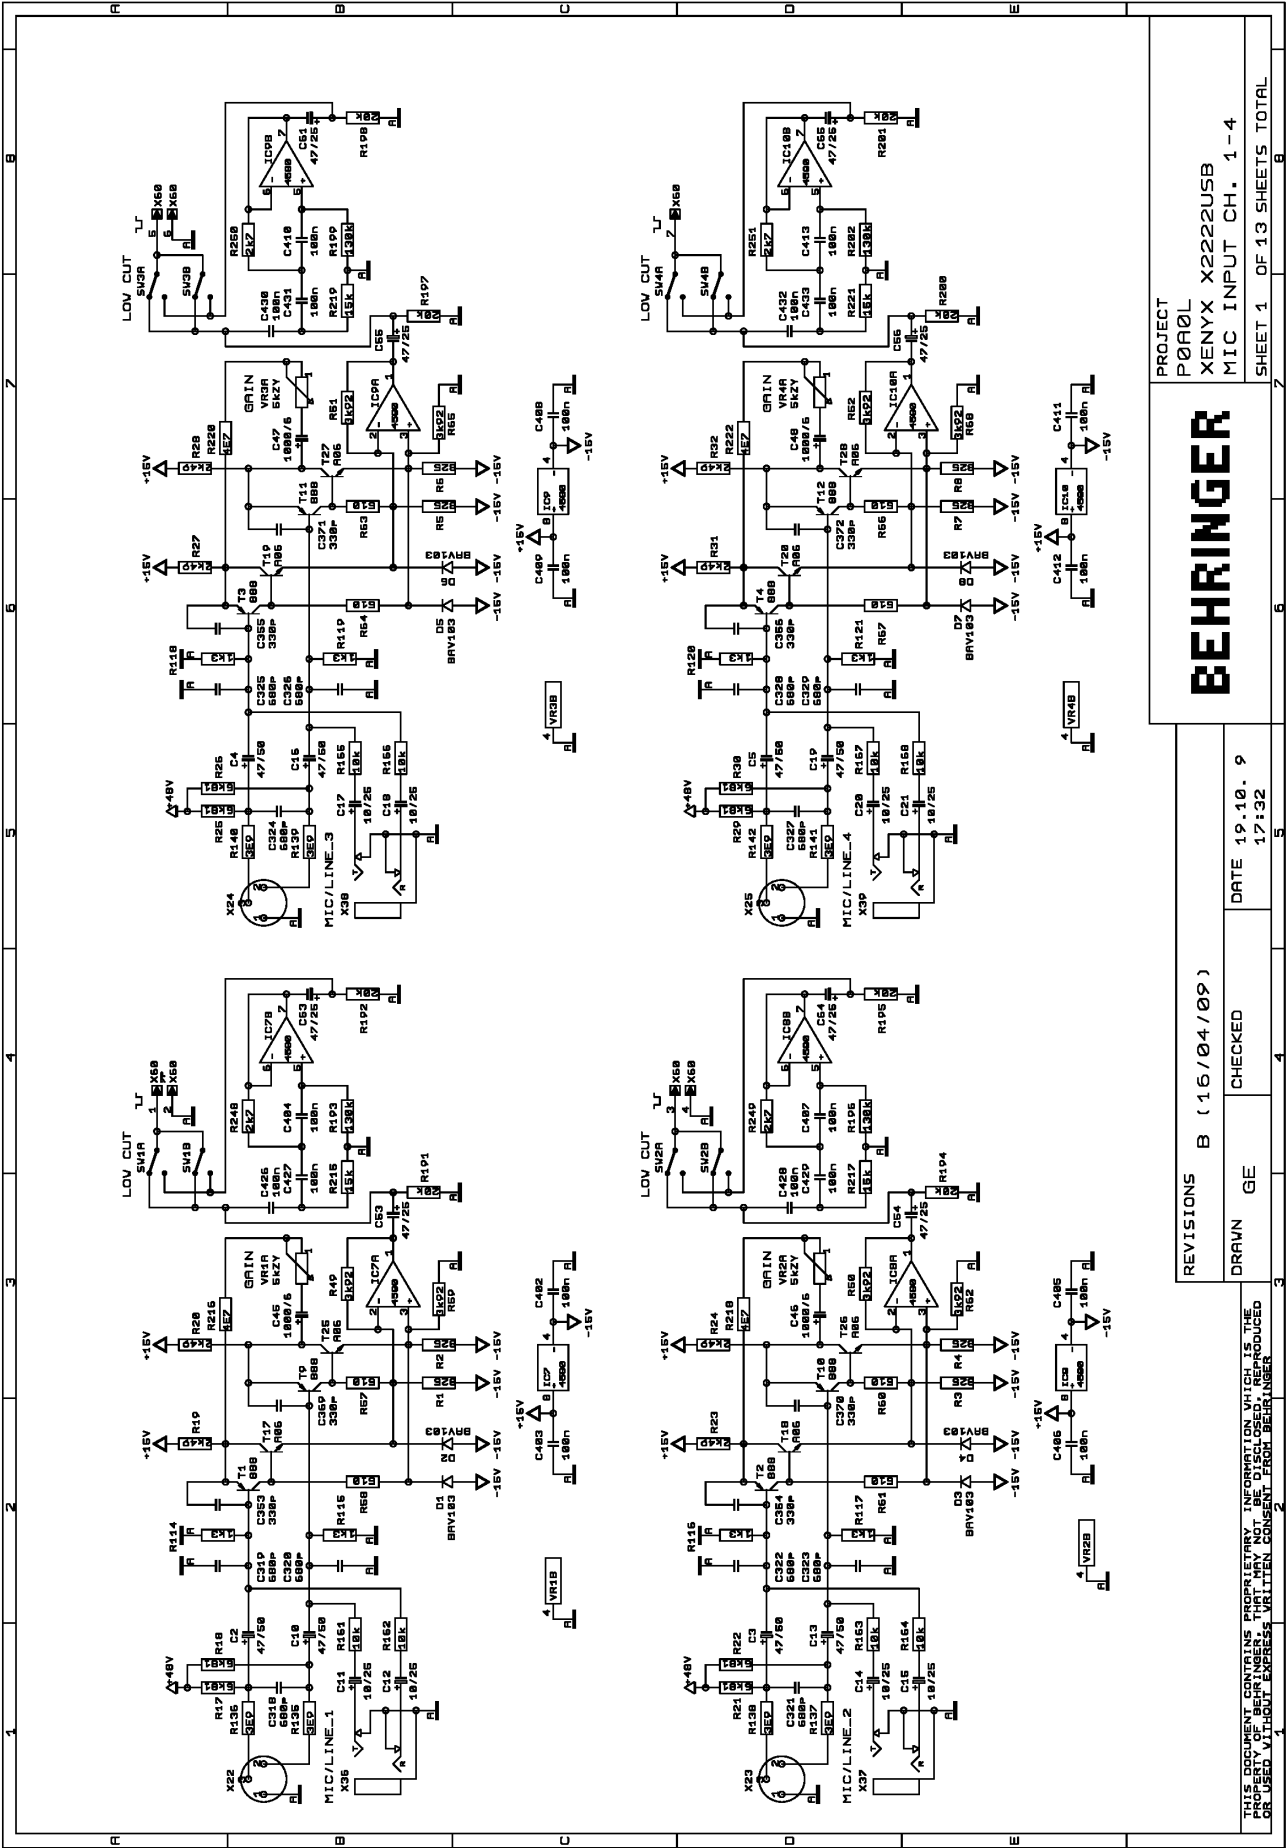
PROJECT
P0A0L
XENYX X2222USB
MIC INPUT CH. 1-4
SHEET 1 OF 13 SHEETS TOTAL

BEHRINGER

REVISIONS B (16/04/09)
DRAWN GE
CHECKED
DATE 19.10.9 17:32

THIS DOCUMENT CONTAINS PROPRIETARY INFORMATION WHICH IS THE PROPERTY OF BEHRINGER, THAT MAY NOT BE DISCLOSED, REPRODUCED OR USED WITHOUT EXPRESS WRITTEN CONSENT FROM BEHRINGER

LOW CUT
SW1A SW1B SW2A SW2B SW3A SW3B SW4A SW4B
GAIN
VR1A 5KZY VR2A 5KZY VR3A 5KZY VR4A 5KZY
VR1B VR2B VR3B VR4B
MIC/LINE_1 MIC/LINE_2 MIC/LINE_3 MIC/LINE_4
X22 X23 X24 X25 X36 X37 X38 X39 X60
IC7A IC7B IC8A IC8B IC9A IC9B IC10A IC10B IC7 IC8 IC9 IC10
4580
+15V -15V +48V
BAV103
1 2 3 4 5 6 7 8
A B C D E